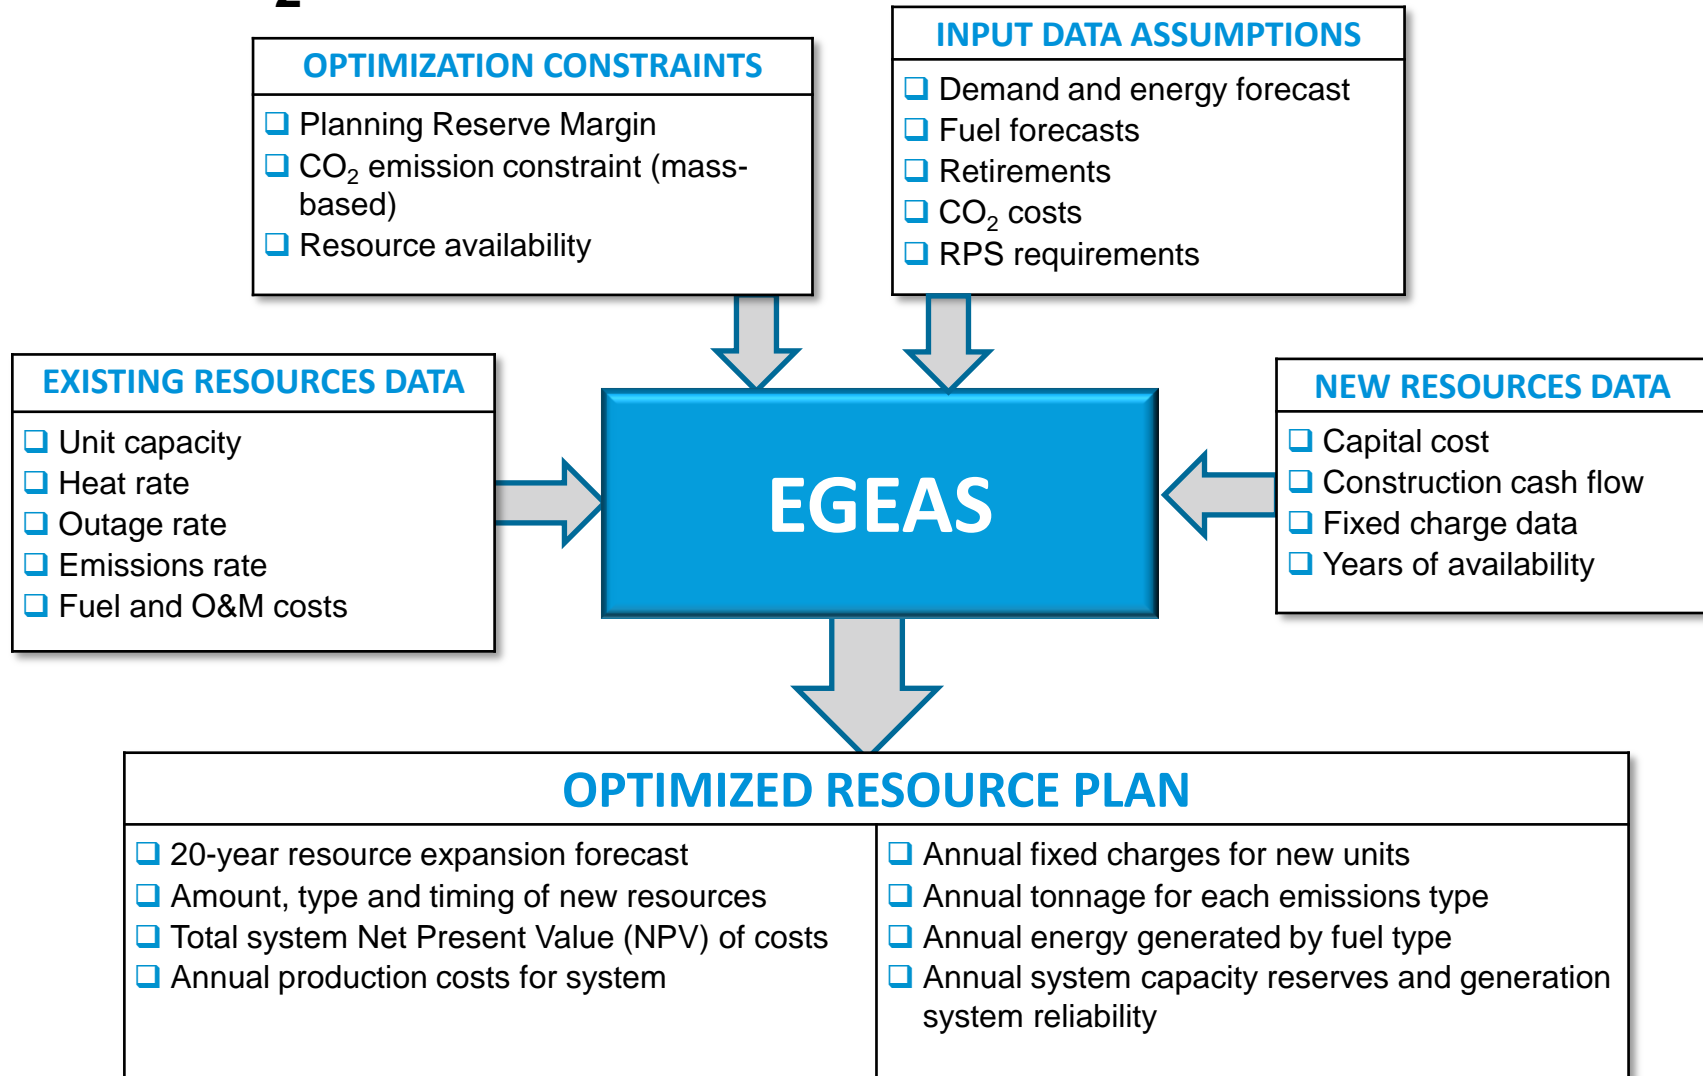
OPTIMIZATION CONSTRAINTS

❑ Planning Reserve Margin
❑ $CO_2$ emission constraint (mass-based)
❑ Resource availability

INPUT DATA ASSUMPTIONS

❑ Demand and energy forecast
❑ Fuel forecasts
❑ Retirements
❑ $CO_2$ costs
❑ RPS requirements

EXISTING RESOURCES DATA

❑ Unit capacity
❑ Heat rate
❑ Outage rate
❑ Emissions rate
❑ Fuel and O&M costs

EGEAS

NEW RESOURCES DATA

❑ Capital cost
❑ Construction cash flow
❑ Fixed charge data
❑ Years of availability

OPTIMIZED RESOURCE PLAN

❑ 20-year resource expansion forecast
❑ Amount, type and timing of new resources
❑ Total system Net Present Value (NPV) of costs
❑ Annual production costs for system

❑ Annual fixed charges for new units
❑ Annual tonnage for each emissions type
❑ Annual energy generated by fuel type
❑ Annual system capacity reserves and generation system reliability